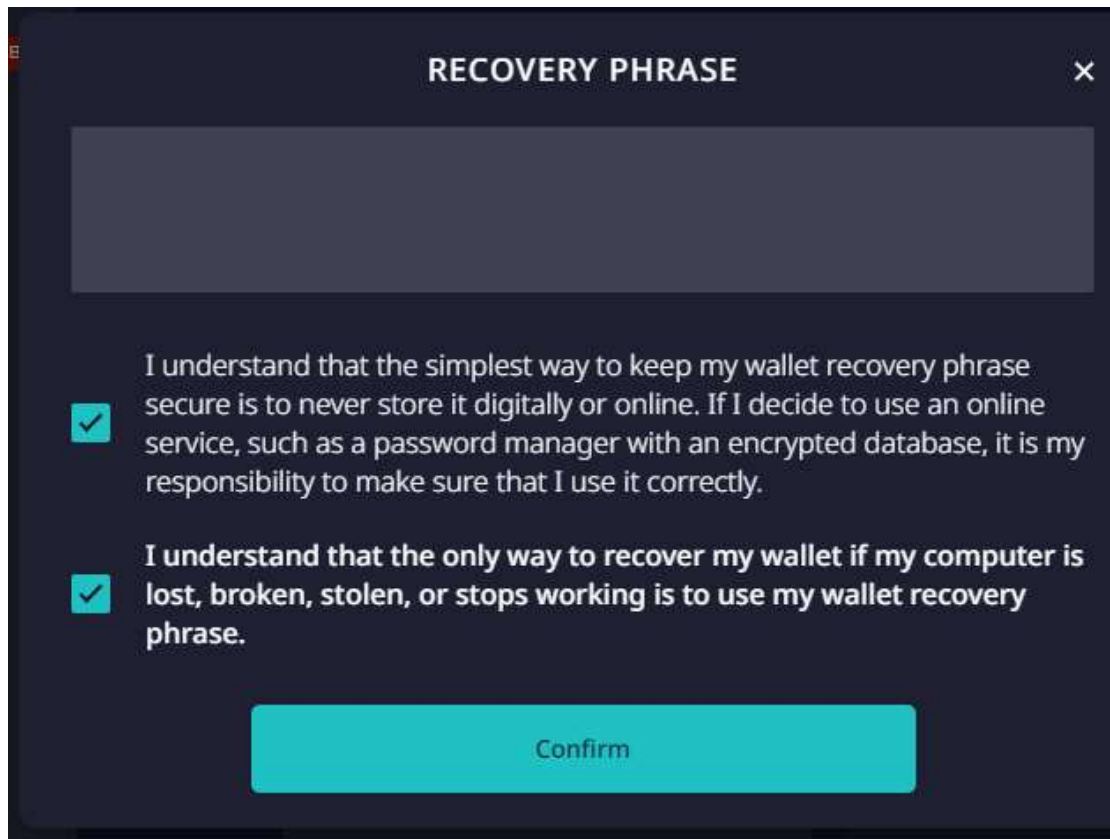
RECOVERY PHRASE

×

I understand that the simplest way to keep my wallet recovery phrase secure is to never store it digitally or online. If I decide to use an online service, such as a password manager with an encrypted database, it is my responsibility to make sure that I use it correctly.

I understand that the only way to recover my wallet if my computer is lost, broken, stolen, or stops working is to use my wallet recovery phrase.

Confirm